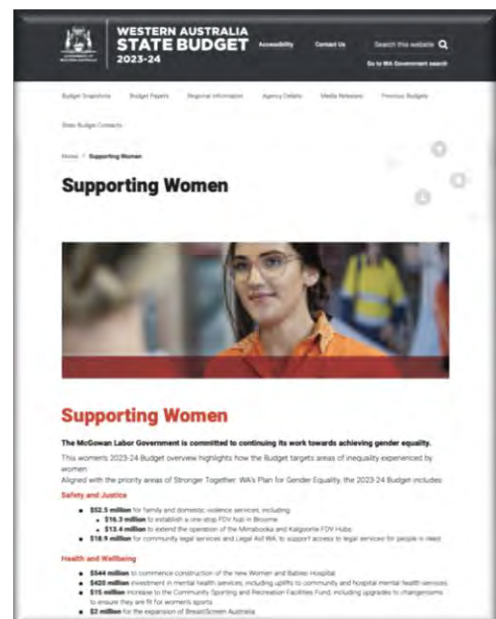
WESTERN AUSTRALIA
STATE BUDGET
2023-24

Accessibility Contact Us Search this website

Go to WA Government search

Budget Snapshots Budget Papers Regional Information Agency Details Media Releases Previous Budgets

State Budget Contacts

Home / Supporting Women

Supporting Women

Supporting Women

The McGowan Labor Government is committed to continuing its work towards achieving gender equality.

This women's 2023-24 Budget overview highlights how the Budget targets areas of inequality experienced by women.

Aligned with the priority areas of Stronger Together: WA's Plan for Gender Equality, the 2023-24 Budget includes:

Safety and Justice

- $52.5 million for family and domestic violence services, including:
  - $16.3 million to establish a one-stop FDV hub in Broome
  - $13.4 million to extend the operation of the Mirrabooka and Kalgoorlie FDV Hubs
- $18.9 million for community legal services and Legal Aid WA, to support access to legal services for people in need

Health and Wellbeing

- $544 million to commence construction of the new Women and Babies Hospital
- $420 million investment in mental health services, including uplifts to community and hospital mental health services
- $15 million increase to the Community Sporting and Recreation Facilities Fund, including upgrades to changerooms to ensure they are fit for women's sports
- $2 million for the expansion of BreastScreen Australia